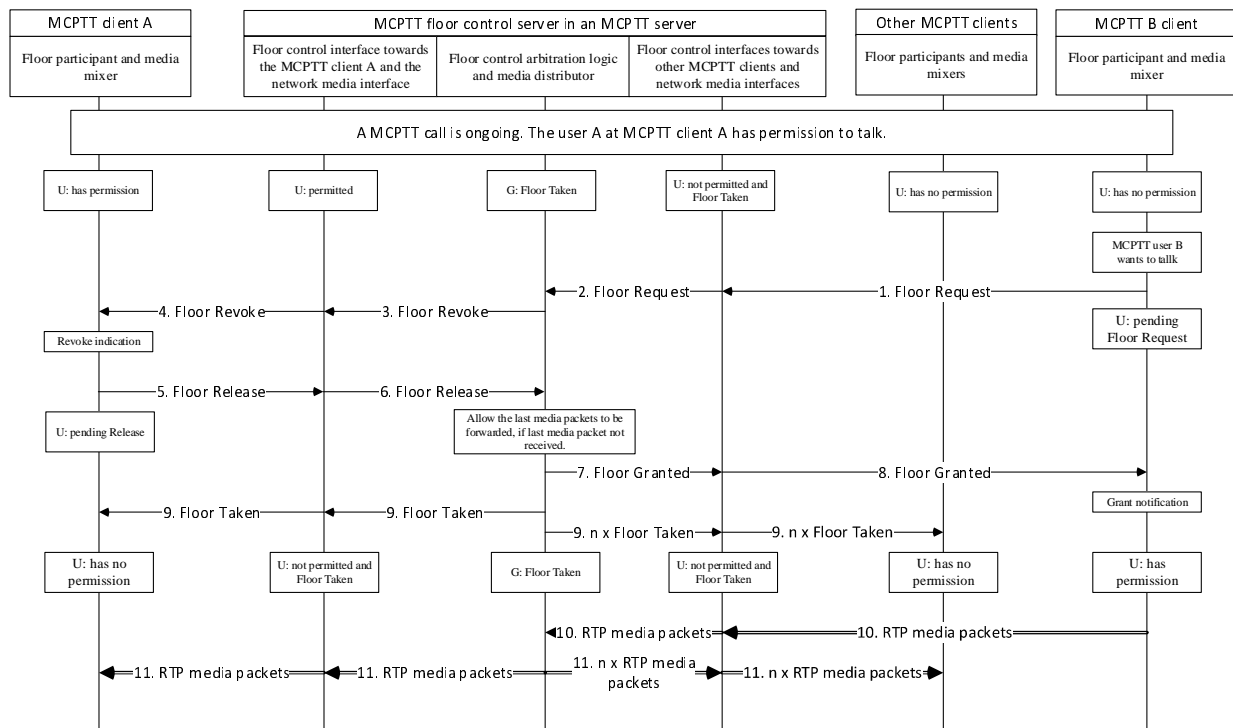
MCPTT client A

Floor participant and media mixer

MCPTT floor control server in an MCPTT server

Floor control interface towards the MCPTT client A and the network media interface

Floor control arbitration logic and media distributor

Floor control interfaces towards other MCPTT clients and network media interfaces

Other MCPTT clients

Floor participants and media mixers

MCPTT B client

Floor participant and media mixer

A MCPTT call is ongoing. The user A at MCPTT client A has permission to talk.

U: has permission

U: permitted

G: Floor Taken

U: not permitted and Floor Taken

U: has no permission

U: has no permission

MCPTT user B wants to tallk

2. Floor Request

1. Floor Request

4. Floor Revoke

3. Floor Revoke

U: pending Floor Request

Revoke indication

5. Floor Release

6. Floor Release

U: pending Release

Allow the last media packets to be forwarded, if last media packet not received.

7. Floor Granted

8. Floor Granted

Grant notification

9. Floor Taken

9. Floor Taken

9. n x Floor Taken

9. n x Floor Taken

U: has no permission

U: not permitted and Floor Taken

G: Floor Taken

U: not permitted and Floor Taken

U: has no permission

U: has permission

10. RTP media packets

10. RTP media packets

11. RTP media packets

11. RTP media packets

11. n x RTP media packets

11. n x RTP media packets